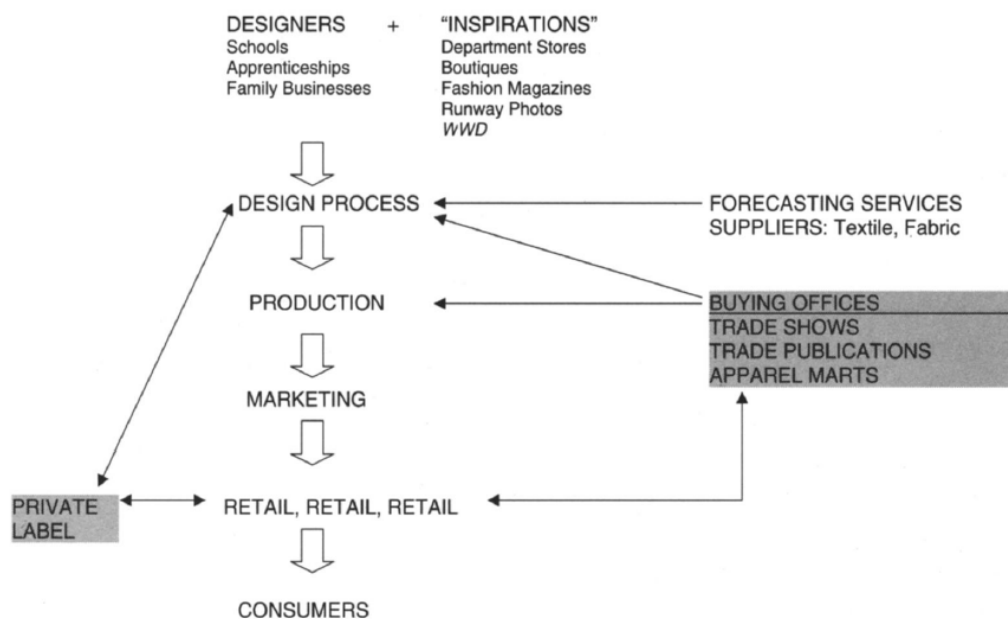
DESIGNERS + "INSPIRATIONS"

Schools
Apprenticeships
Family Businesses

Department Stores
Boutiques
Fashion Magazines
Runway Photos
*WWD*

DESIGN PROCESS

FORECASTING SERVICES
SUPPLIERS: Textile, Fabric

PRODUCTION

BUYING OFFICES
TRADE SHOWS
TRADE PUBLICATIONS
APPAREL MARTS

MARKETING

PRIVATE LABEL

RETAIL, RETAIL, RETAIL

CONSUMERS